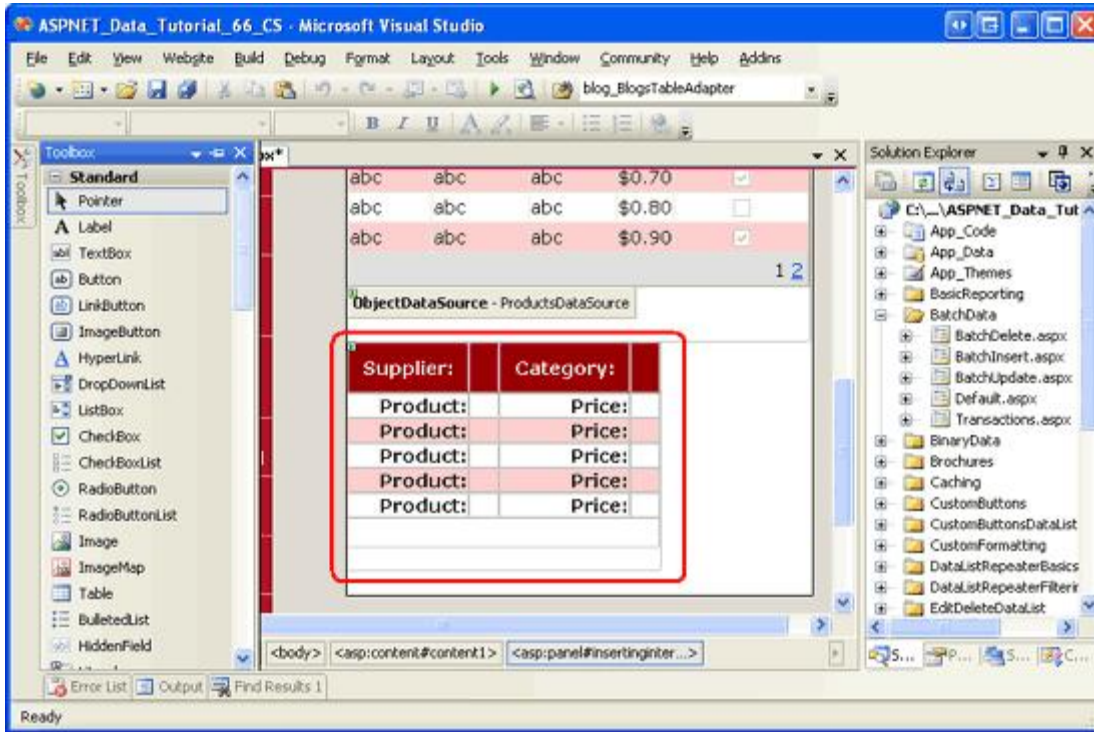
ASPNET_Data_Tutorial_66_CS - Microsoft Visual Studio

File Edit View Website Build Debug Format Layout Tools Window Community Help Addins

blog_BlogsTableAdapter

Toolbox

Standard
Pointer
Label
TextBox
Button
LinkButton
ImageButton
HyperLink
DropDownList
ListBox
CheckBox
CheckBoxList
RadioButton
RadioButtonList
Image
ImageMap
Table
BulletedList
HiddenField

px*

| abc | abc | abc | $0.70 |
|---|---|---|---|
| abc | abc | abc | $0.80 |
| abc | abc | abc | $0.90 |

1 2

ObjectDataSource - ProductsDataSource

| Supplier: | | Category: | |
|---|---|---|---|
| Product: | | Price: | |
| Product: | | Price: | |
| Product: | | Price: | |
| Product: | | Price: | |
| Product: | | Price: | |

<body> <asp:content#content1> <asp:panel#insertinginter...>

Solution Explorer

C:\...\ASPNET_Data_Tut
App_Code
App_Data
App_Themes
BasicReporting
BatchData
BatchDelete.aspx
BatchInsert.aspx
BatchUpdate.aspx
Default.aspx
Transactions.aspx
BinaryData
Brochures
Caching
CustomButtons
CustomButtonsDataList
CustomFormatting
DataListRepeaterBasics
DataListRepeaterFilterir
EditDeleteDataList

S... P... S... C...

Error List Output Find Results 1

Ready